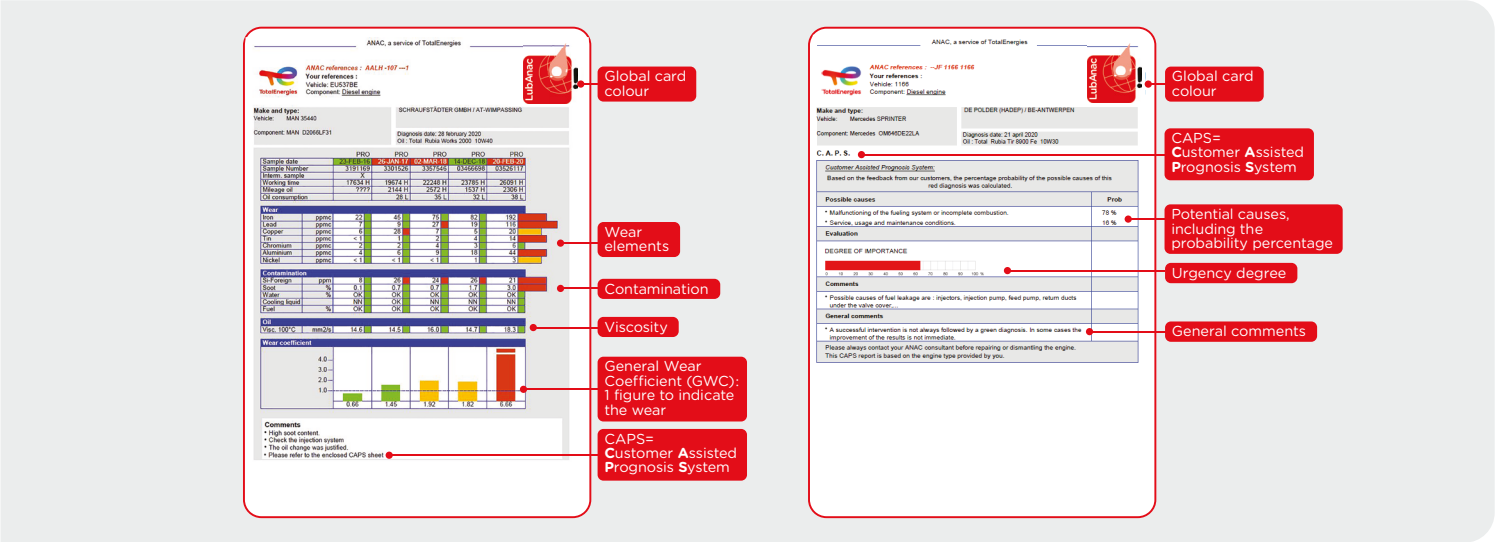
ANAC, a service of TotalEnergies

TotalEnergies

ANAC references : AALH -107 —1
Your references :
Vehicle: EU537BE
Component: Diesel engine

LubAnac

Global card colour

Make and type:
Vehicle: MAN 35440
Component: MAN D2066LF31

SCHRAUFSTÄDTER GMBH / AT-WIMPASSING

Diagnosis date: 28 february 2020
Oil : Total Rubia Works 2000 10W40

| | | PRO | PRO | PRO | PRO | PRO |
|---|---|---|---|---|---|---|
| Sample date | | 23-FEB-16 | 26-JAN-17 | 02-MAR-18 | 14-DEC-18 | 20-FEB-20 |
| Sample Number | | 3191169 | 3301526 | 3357546 | 03466698 | 03526117 |
| Interm. sample | | | X | | | |
| Working time | | 17634 H | 19674 H | 22248 H | 23785 H | 26091 H |
| Mileage oil | | ???? | 2144 H | 2572 H | 1537 H | 2306 H |
| Oil consumption | | | 28 L | 35 L | 32 L | 38 L |

| Wear | | | | | | |
|---|---|---|---|---|---|---|
| Iron | ppmc | 22 | 45 | 75 | 82 | 192 |
| Lead | ppmc | 2 | 9 | 27 | 19 | 116 |
| Copper | ppmc | 6 | 28 | 7 | 5 | 20 |
| Tin | ppmc | < 1 | 1 | 2 | 4 | 14 |
| Chromium | ppmc | 2 | 2 | 4 | 3 | 6 |
| Aluminium | ppmc | 4 | 6 | 9 | 18 | 44 |
| Nickel | ppmc | < 1 | < 1 | < 1 | 1 | 3 |

Wear elements

| Contamination | | | | | | |
|---|---|---|---|---|---|---|
| Si-Foreign | ppm | 8 | 26 | 24 | 26 | 21 |
| Soot | % | 0.1 | 0.7 | 0.7 | 1.7 | 3.0 |
| Water | % | OK | OK | OK | OK | OK |
| Cooling liquid | | NN | OK | NN | NN | OK |
| Fuel | % | OK | OK | OK | OK | OK |

Contamination

| Oil | | | | | | |
|---|---|---|---|---|---|---|
| Visc. 100°C | mm2/s | 14.6 | 14.5 | 16.0 | 14.7 | 18.3 |

Viscosity

Wear coefficient
4.0
3.0
2.0
1.0
0.66 1.45 1.92 1.82 6.66

General Wear Coefficient (GWC): 1 figure to indicate the wear

Comments
* High soot content.
* Check the injection system
* The oil change was justified.
* Please refer to the enclosed CAPS sheet

CAPS= Customer Assisted Prognosis System

ANAC, a service of TotalEnergies

TotalEnergies

ANAC references : --JF 1166 1166
Your references :
Vehicle: 1166
Component: Diesel engine

LubAnac

Global card colour

Make and type:
Vehicle: Mercedes SPRINTER
Component: Mercedes OM646DE22LA

DE POLDER (HADEP) / BE-ANTWERPEN

Diagnosis date: 21 april 2020
Oil : Total Rubia Tir 8900 Fe 10W30

C. A. P. S.

CAPS= Customer Assisted Prognosis System

Customer Assisted Prognosis System:
Based on the feedback from our customers, the percentage probability of the possible causes of this red diagnosis was calculated.

| Possible causes | Prob |
|---|---|
| * Malfunctioning of the fueling system or incomplete combustion. | 78 % |
| * Service, usage and maintenance conditions. | 16 % |

Potential causes, including the probability percentage

Evaluation
DEGREE OF IMPORTANCE
0 10 20 30 40 50 60 70 80 90 100 %

Urgency degree

Comments
* Possible causes of fuel leakage are : injectors, injection pump, feed pump, return ducts under the valve cover,...

General comments
* A successful intervention is not always followed by a green diagnosis. In some cases the improvement of the results is not immediate.

General comments

Please always contact your ANAC consultant before repairing or dismantling the engine.
This CAPS report is based on the engine type provided by you.